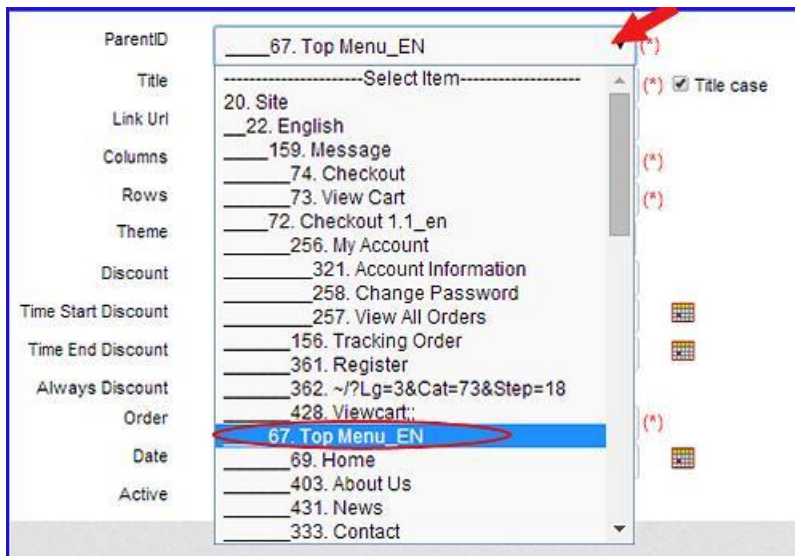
ParentID
____67. Top Menu_EN
(*)

Title
(*) Title case

Link Url

Columns
(*)

Rows
(*)

Theme

Discount

Time Start Discount

Time End Discount

Always Discount

Order
(*)

Date

Active

---------------------Select Item---------------------
20. Site
__22. English
____159. Message
______74. Checkout
______73. View Cart
____72. Checkout 1.1_en
______256. My Account
________321. Account Information
________258. Change Password
________257. View All Orders
______156. Tracking Order
______361. Register
______362. ~/?Lg=3&Cat=73&Step=18
______428. Viewcart;:
____67. Top Menu_EN
______69. Home
______403. About Us
______431. News
______333. Contact